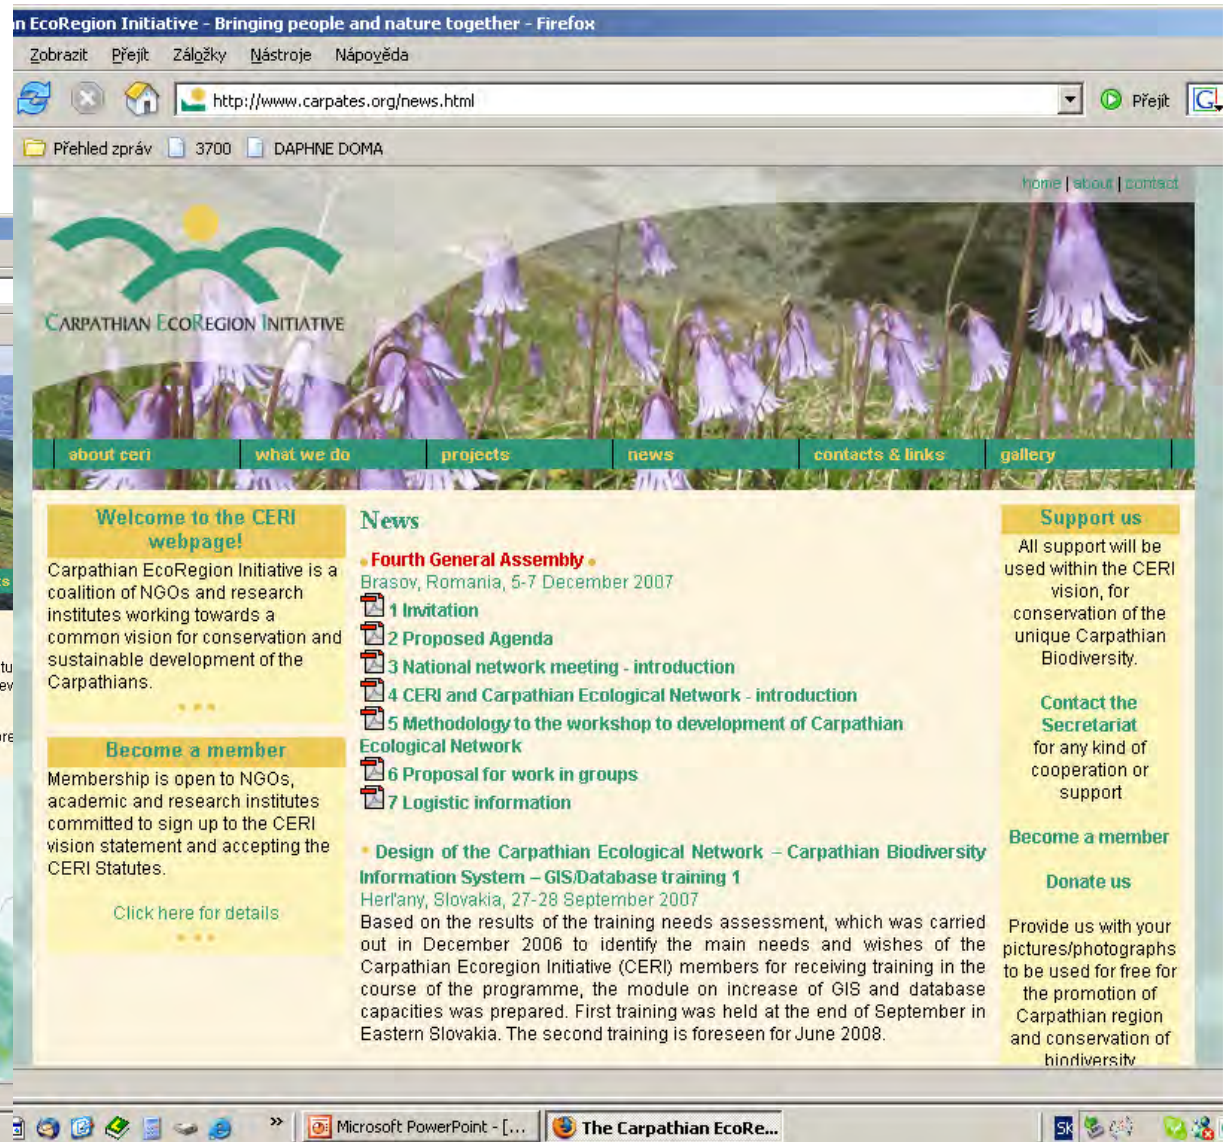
n EcoRegion Initiative - Bringing people and nature together - Firefox

Zobrazit Přejít Záložky Nástroje Nápověda

http://www.carpates.org/news.html

Přejít

Přehled zpráv 3700 DAPHNE DOMA

home | about | contact

CARPATHIAN ECOREGION INITIATIVE

about ceri what we do projects news contacts & links gallery

Welcome to the CERI webpage!

Carpathian EcoRegion Initiative is a coalition of NGOs and research institutes working towards a common vision for conservation and sustainable development of the Carpathians.

Become a member

Membership is open to NGOs, academic and research institutes committed to sign up to the CERI vision statement and accepting the CERI Statutes.

Click here for details

News

Fourth General Assembly
Brasov, Romania, 5-7 December 2007
1 Invitation
2 Proposed Agenda
3 National network meeting - introduction
4 CERI and Carpathian Ecological Network - introduction
5 Methodology to the workshop to development of Carpathian Ecological Network
6 Proposal for work in groups
7 Logistic information

Design of the Carpathian Ecological Network – Carpathian Biodiversity Information System – GIS/Database training 1
Herľany, Slovakia, 27-28 September 2007
Based on the results of the training needs assessment, which was carried out in December 2006 to identify the main needs and wishes of the Carpathian Ecoregion Initiative (CERI) members for receiving training in the course of the programme, the module on increase of GIS and database capacities was prepared. First training was held at the end of September in Eastern Slovakia. The second training is foreseen for June 2008.

Support us

All support will be used within the CERI vision, for conservation of the unique Carpathian Biodiversity.

Contact the Secretariat for any kind of cooperation or support

Become a member

Donate us

Provide us with your pictures/photographs to be used for free for the promotion of Carpathian region and conservation of biodiversity

Microsoft PowerPoint - [... The Carpathian EcoRe...

SK